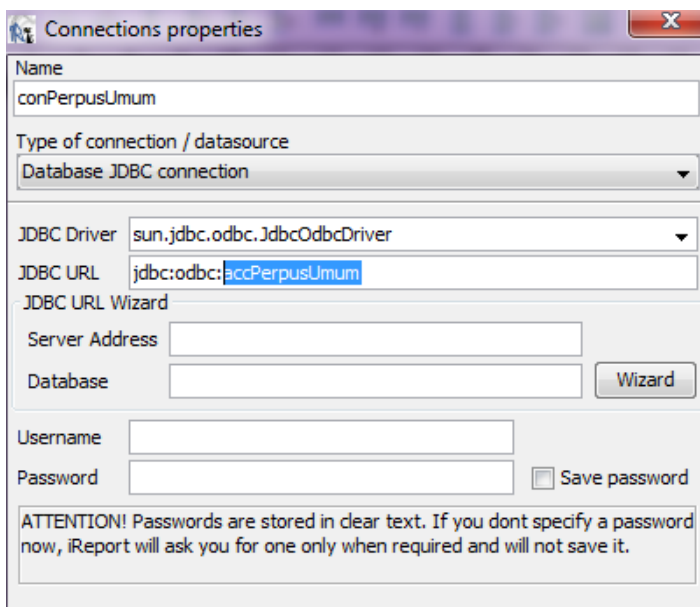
Connections properties

Name

conPerpusUmum

Type of connection / datasource

Database JDBC connection

JDBC Driver sun.jdbc.odbc.JdbcOdbcDriver

JDBC URL jdbc:odbc:accPerpusUmum

JDBC URL Wizard

Server Address

Database

Wizard

Username

Password

Save password

ATTENTION! Passwords are stored in clear text. If you dont specify a password now, iReport will ask you for one only when required and will not save it.